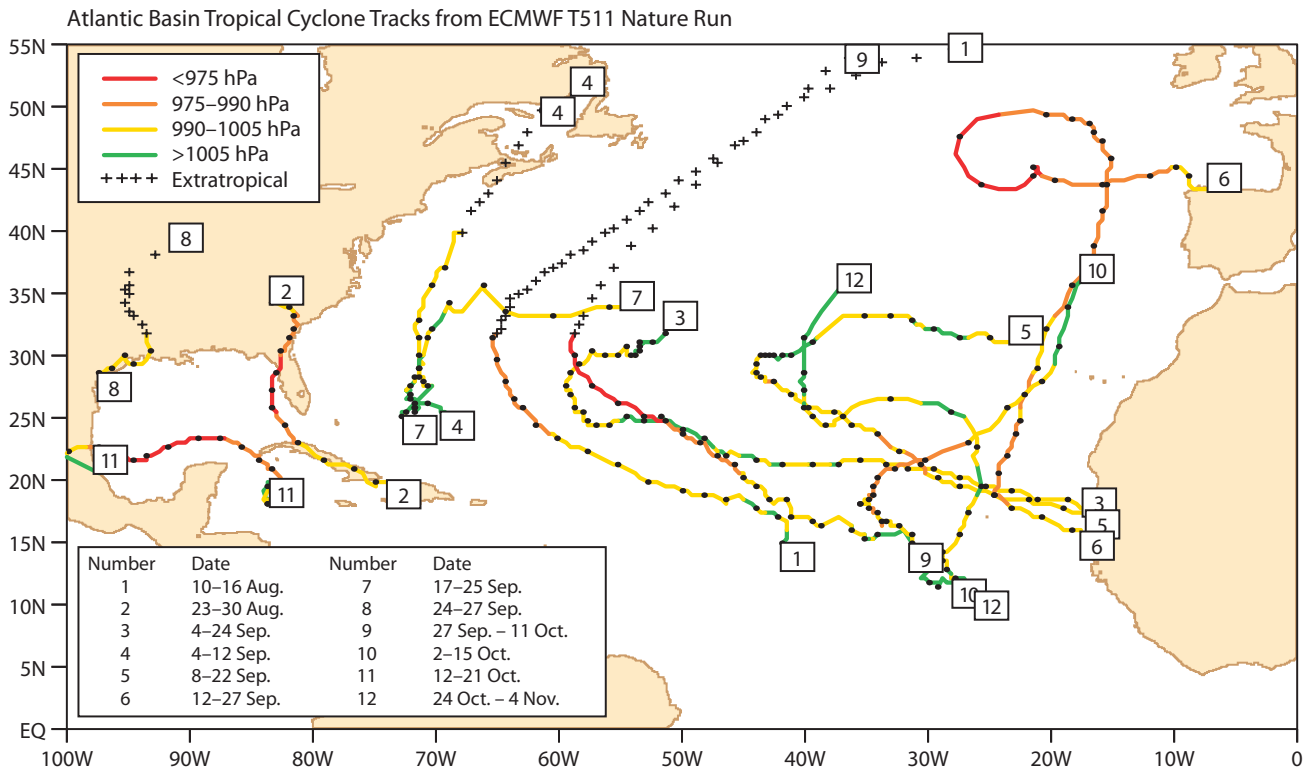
Atlantic Basin Tropical Cyclone Tracks from ECMWF T511 Nature Run

<975 hPa
975–990 hPa
990–1005 hPa
>1005 hPa
++++ Extratropical

55N
50N
45N
40N
35N
30N
25N
20N
15N
10N
5N
EQ

100W 90W 80W 70W 60W 50W 40W 30W 20W 10W 0

1
9
4
4
6
8
10
12
2
7
3
5
8
7
4
11
11
2
3
5
6
1
9
10
12

| Number | Date | Number | Date |
|---|---|---|---|
| 1 | 10–16 Aug. | 7 | 17–25 Sep. |
| 2 | 23–30 Aug. | 8 | 24–27 Sep. |
| 3 | 4–24 Sep. | 9 | 27 Sep. – 11 Oct. |
| 4 | 4–12 Sep. | 10 | 2–15 Oct. |
| 5 | 8–22 Sep. | 11 | 12–21 Oct. |
| 6 | 12–27 Sep. | 12 | 24 Oct. – 4 Nov. |